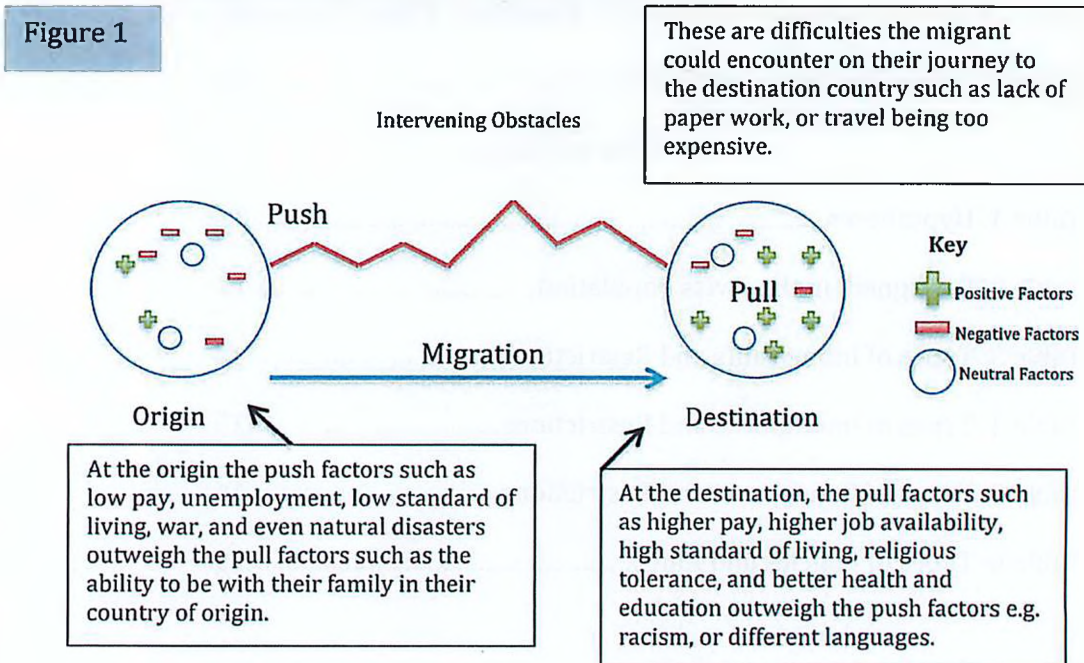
Figure 1

These are difficulties the migrant could encounter on their journey to the destination country such as lack of paper work, or travel being too expensive.

Intervening Obstacles

Push

Pull

Key

Positive Factors

Negative Factors

Neutral Factors

Migration

Origin

Destination

At the origin the push factors such as low pay, unemployment, low standard of living, war, and even natural disasters outweigh the pull factors such as the ability to be with their family in their country of origin.

At the destination, the pull factors such as higher pay, higher job availability, high standard of living, religious tolerance, and better health and education outweigh the push factors e.g. racism, or different languages.